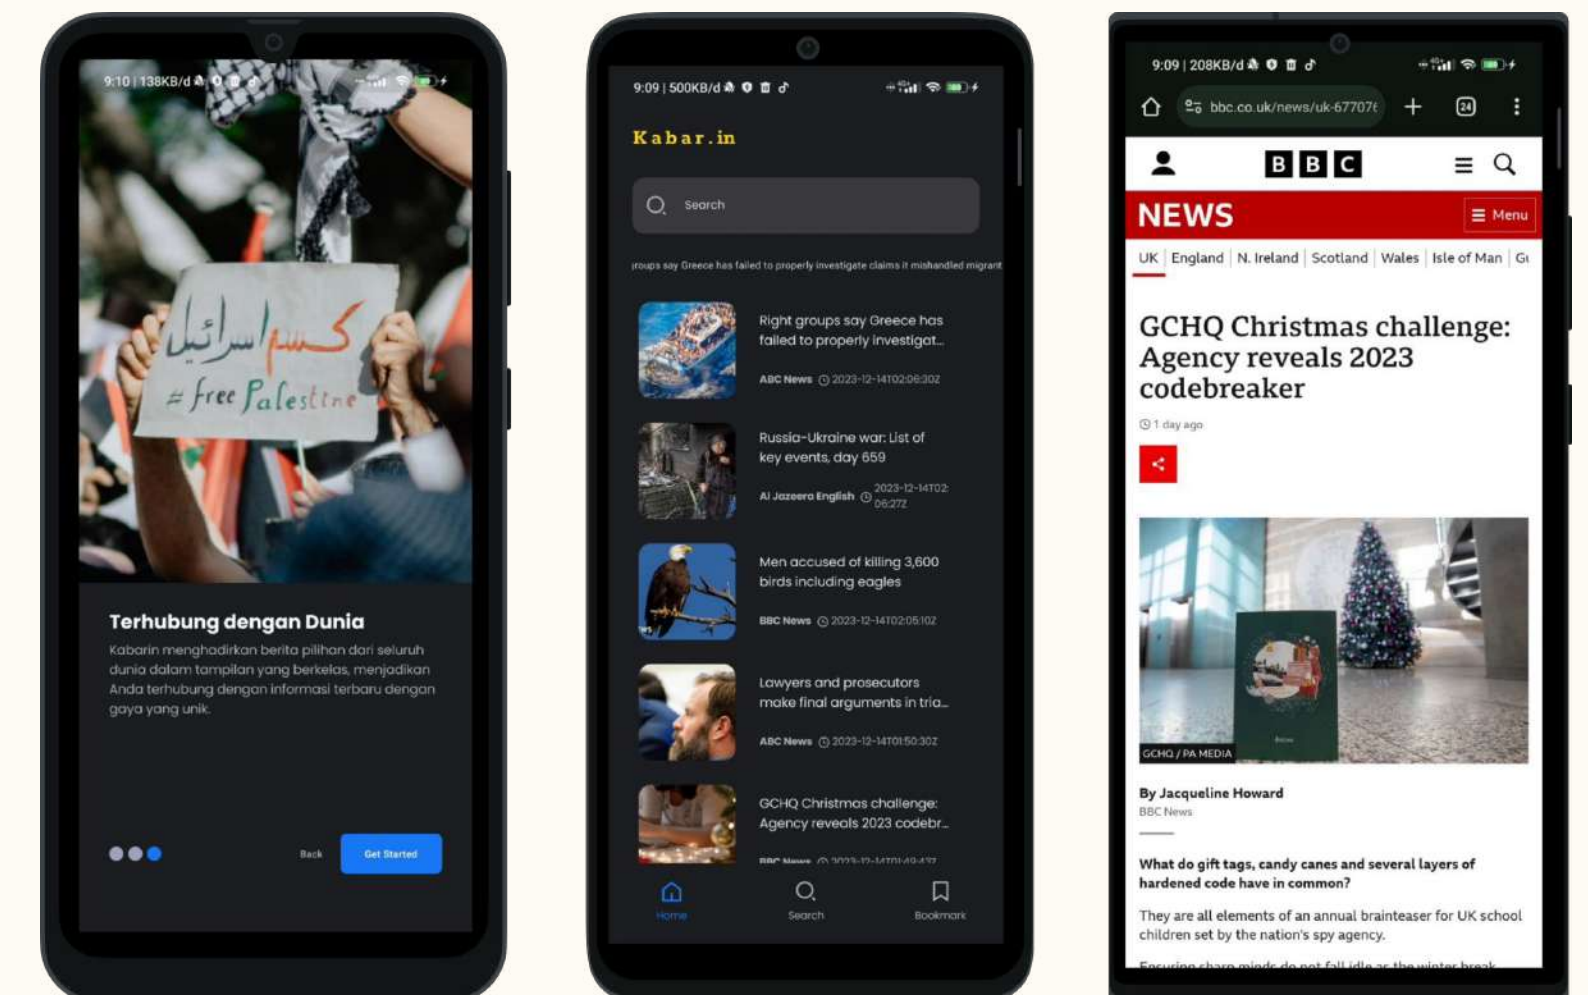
9:10 | 138KB/d

كسر اسرائيل
# free Palestine

Terhubung dengan Dunia

Kabarin menghadirkan berita pilihan dari seluruh dunia dalam tampilan yang berkelas, menjadikan Anda terhubung dengan informasi terbaru dengan gaya yang unik.

Back Get Started

9:09 | 500KB/d

Kabar.in

Search

roups say Greece has failed to properly investigate claims it mishandled migrant

Right groups say Greece has failed to properly investigat...
ABC News 2023-12-14T02:06:30Z

Russia-Ukraine war: List of key events, day 659
Al Jazeera English 2023-12-14T02:06:27Z

Men accused of killing 3,600 birds including eagles
BBC News 2023-12-14T02:05:10Z

Lawyers and prosecutors make final arguments in tria...
ABC News 2023-12-14T01:50:30Z

GCHQ Christmas challenge: Agency reveals 2023 codebr...
BBC News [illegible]

Home Search Bookmark

9:09 | 208KB/d

bbc.co.uk/news/uk-67707

24

BBC

NEWS Menu

UK | England | N. Ireland | Scotland | Wales | Isle of Man | Gu

GCHQ Christmas challenge: Agency reveals 2023 codebreaker

1 day ago

GCHQ / PA MEDIA

By Jacqueline Howard
BBC News

What do gift tags, candy canes and several layers of hardened code have in common?

They are all elements of an annual brainteaser for UK school children set by the nation's spy agency.

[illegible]